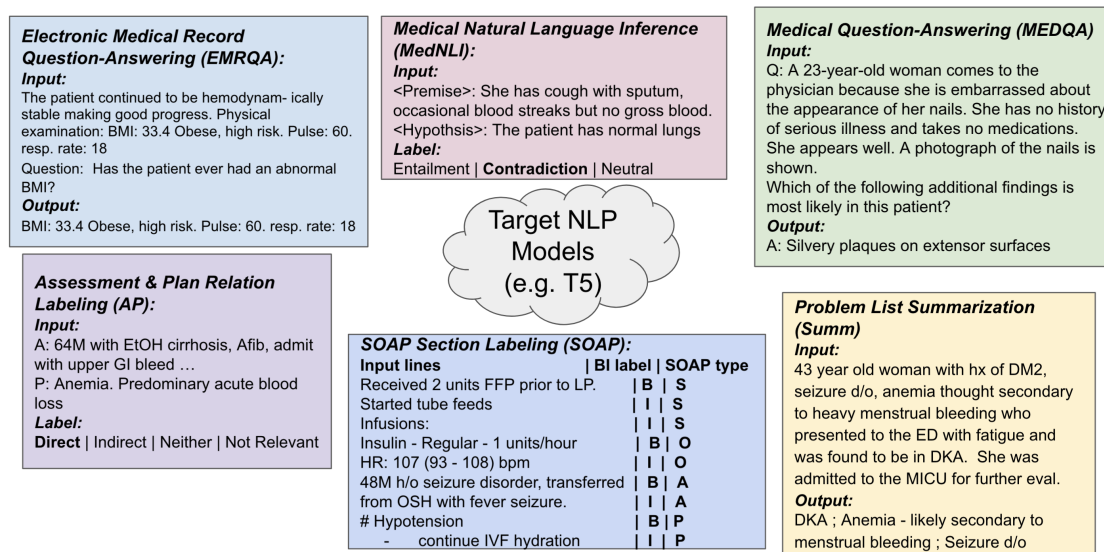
Electronic Medical Record Question-Answering (EMRQA):
Input:
The patient continued to be hemodynam- ically stable making good progress. Physical examination: BMI: 33.4 Obese, high risk. Pulse: 60. resp. rate: 18
Question: Has the patient ever had an abnormal BMI?
Output:
BMI: 33.4 Obese, high risk. Pulse: 60. resp. rate: 18

Medical Natural Language Inference (MedNLI):
Input:
<Premise>: She has cough with sputum, occasional blood streaks but no gross blood.
<Hypothsis>: The patient has normal lungs
Label:
Entailment | **Contradiction** | Neutral

Medical Question-Answering (MEDQA)
Input:
Q: A 23-year-old woman comes to the physician because she is embarrassed about the appearance of her nails. She has no history of serious illness and takes no medications. She appears well. A photograph of the nails is shown.
Which of the following additional findings is most likely in this patient?
Output:
A: Silvery plaques on extensor surfaces

Target NLP Models (e.g. T5)

Assessment & Plan Relation Labeling (AP):
Input:
A: 64M with EtOH cirrhosis, Afib, admit with upper GI bleed …
P: Anemia. Predominary acute blood loss
Label:
**Direct** | Indirect | Neither | Not Relevant

SOAP Section Labeling (SOAP):
| Input lines | BI label | SOAP type |
|---|---|---|
| Received 2 units FFP prior to LP. | B | S |
| Started tube feeds | I | S |
| Infusions: | I | S |
| Insulin - Regular - 1 units/hour | B | O |
| HR: 107 (93 - 108) bpm | I | O |
| 48M h/o seizure disorder, transferred | B | A |
| from OSH with fever seizure. | I | A |
| # Hypotension | B | P |
| - continue IVF hydration | I | P |

Problem List Summarization (Summ)
Input:
43 year old woman with hx of DM2, seizure d/o, anemia thought secondary to heavy menstrual bleeding who presented to the ED with fatigue and was found to be in DKA. She was admitted to the MICU for further eval.
Output:
DKA ; Anemia - likely secondary to menstrual bleeding ; Seizure d/o